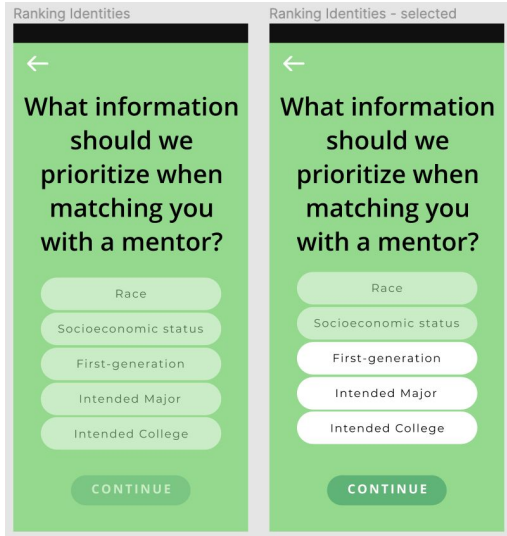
Ranking Identities

←

What information should we prioritize when matching you with a mentor?

Race

Socioeconomic status

First-generation

Intended Major

Intended College

CONTINUE

Ranking Identities - selected

←

What information should we prioritize when matching you with a mentor?

Race

Socioeconomic status

First-generation

Intended Major

Intended College

CONTINUE